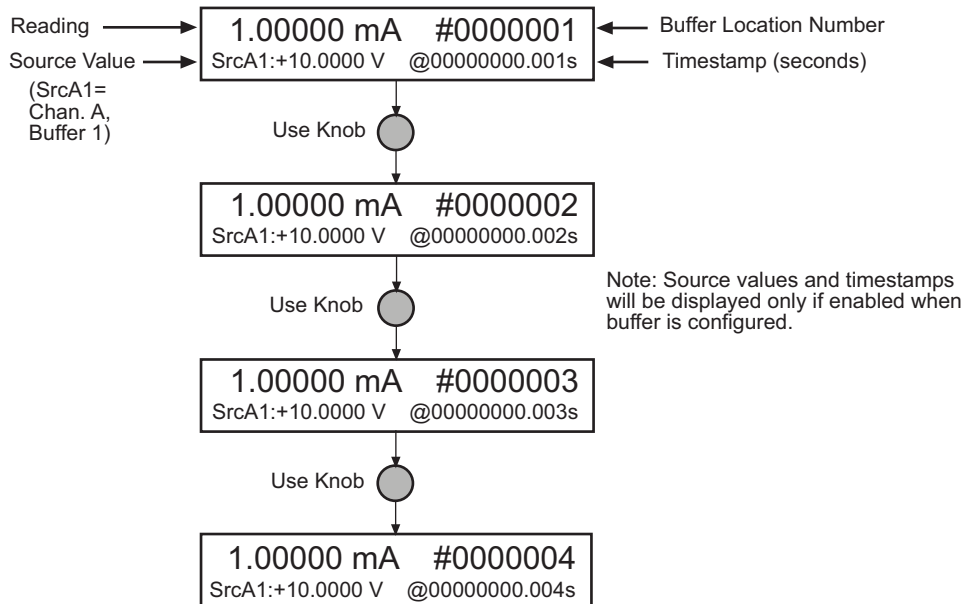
Reading

Source Value

(SrcA1= Chan. A, Buffer 1)

1.00000 mA #0000001
SrcA1:+10.0000 V @00000000.001s

Buffer Location Number

Timestamp (seconds)

Use Knob

1.00000 mA #0000002
SrcA1:+10.0000 V @00000000.002s

Note: Source values and timestamps will be displayed only if enabled when buffer is configured.

Use Knob

1.00000 mA #0000003
SrcA1:+10.0000 V @00000000.003s

Use Knob

1.00000 mA #0000004
SrcA1:+10.0000 V @00000000.004s